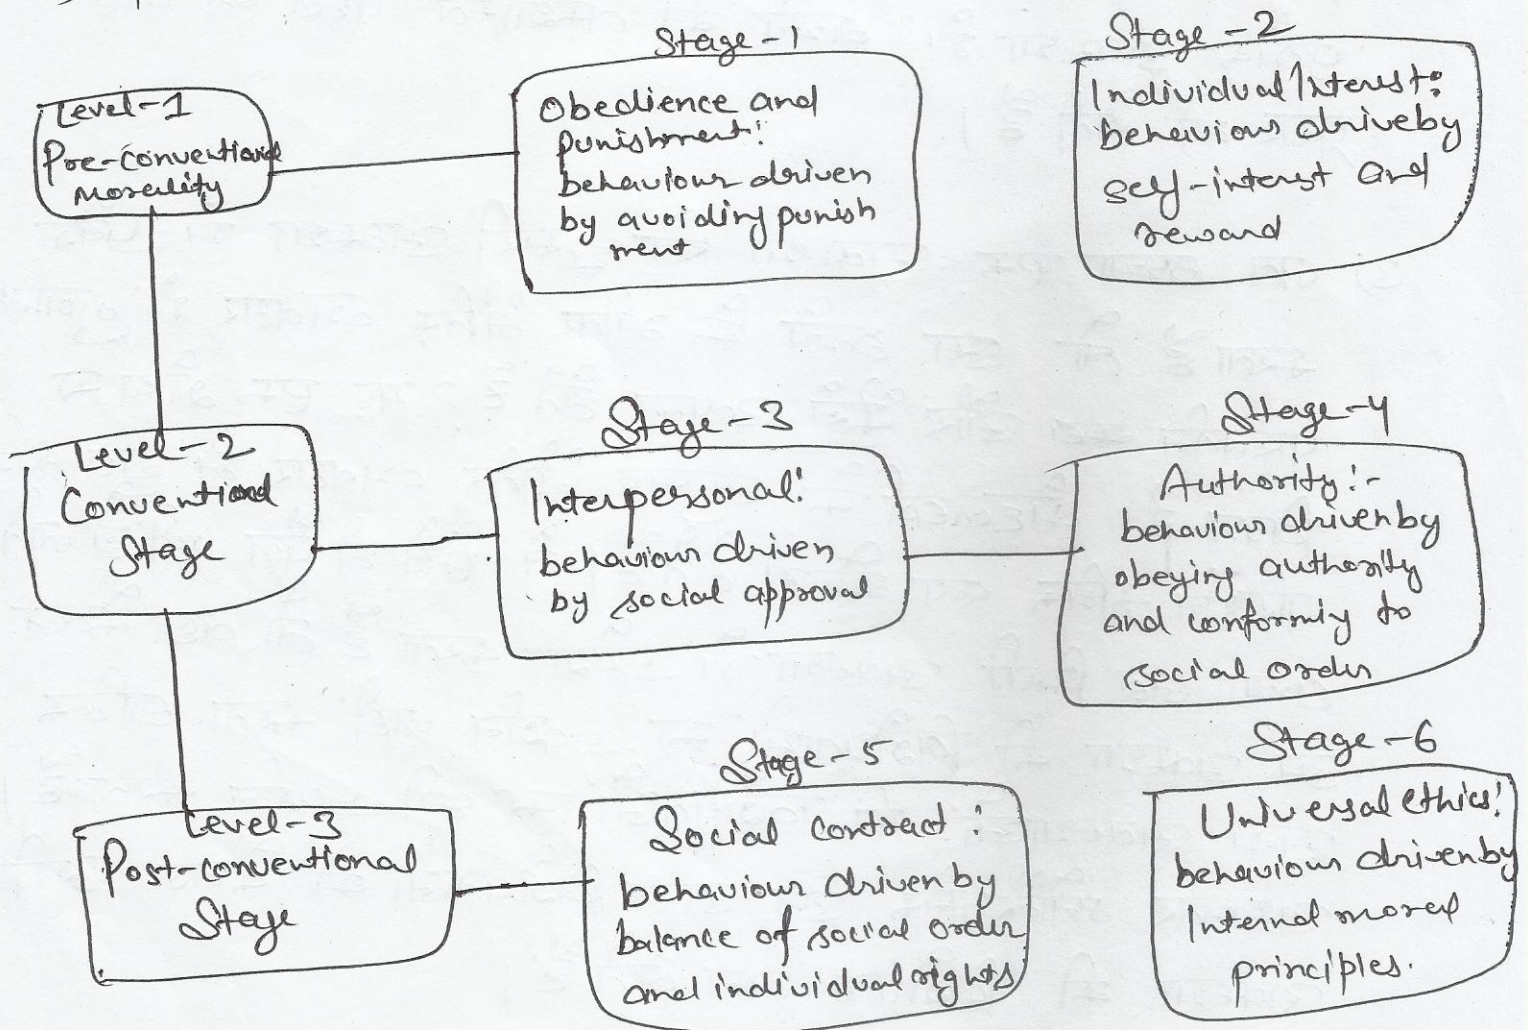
Level-1
Pre-conventional morality

Stage-1
Obedience and punishment: behaviour driven by avoiding punishment

Stage-2
Individual Interest: behaviour driveby self-interest and reward

Level-2
Conventional Stage

Stage-3
Interpersonal: behaviour driven by social approval

Stage-4
Authority:- behaviour drivenby obeying authority and conformity to social order

Level-3
Post-conventional Stage

Stage-5
Social contract: behaviour driven by balance of social order and individual rights

Stage-6
Universal ethics: behaviour drivenby Internal moral principles.